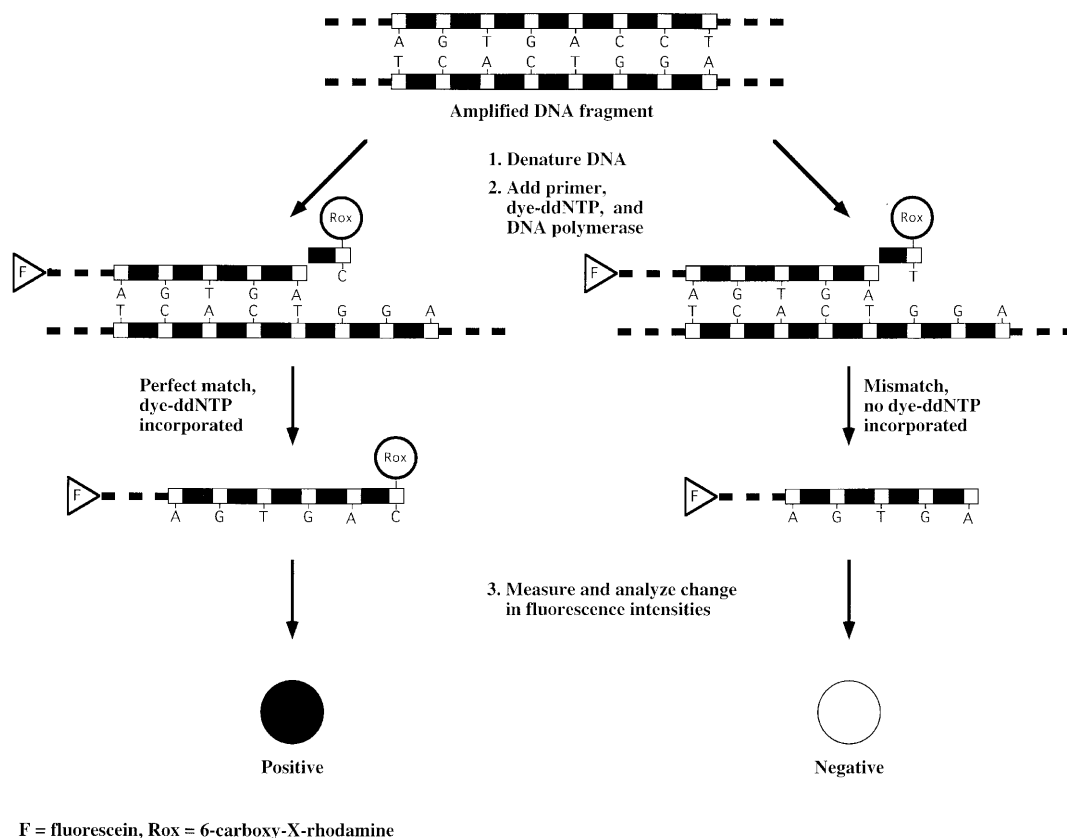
A G T G A C C T
T C A C T G G A

Amplified DNA fragment

1. Denature DNA
2. Add primer, dye-ddNTP, and DNA polymerase

Rox
F
C
A G T G A
T C A C T G G A

Rox
F
T
A G T G A
T C A C T G G A

Perfect match, dye-ddNTP incorporated

Mismatch, no dye-ddNTP incorporated

Rox
F
A G T G A C

F
A G T G A

3. Measure and analyze change in fluorescence intensities

Positive

Negative

F = fluorescein, Rox = 6-carboxy-X-rhodamine